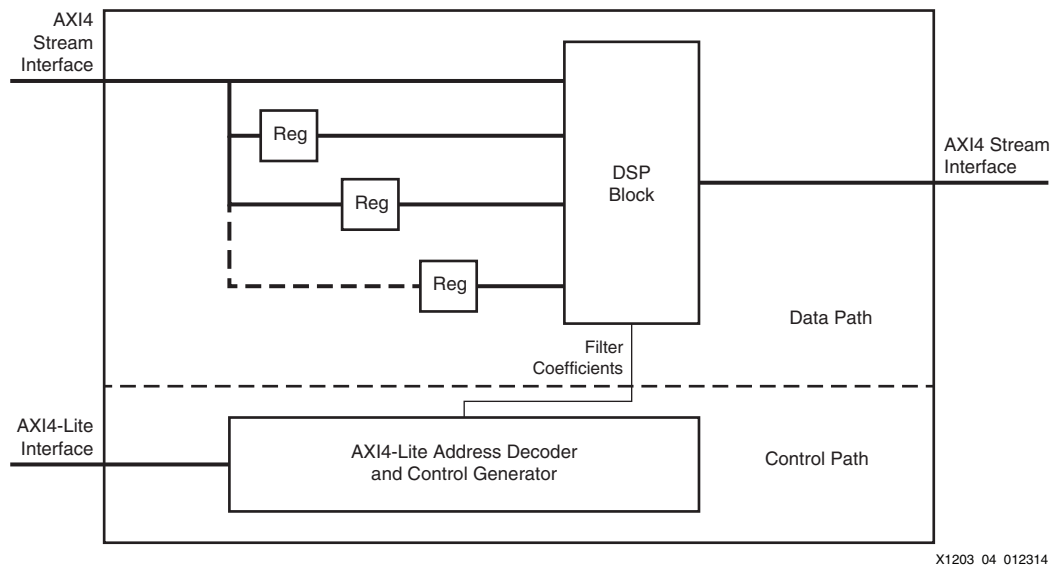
AXI4 Stream Interface

Reg

Reg

Reg

DSP Block

AXI4 Stream Interface

Data Path

Filter Coefficients

AXI4-Lite Interface

AXI4-Lite Address Decoder and Control Generator

Control Path

X1203 04 012314